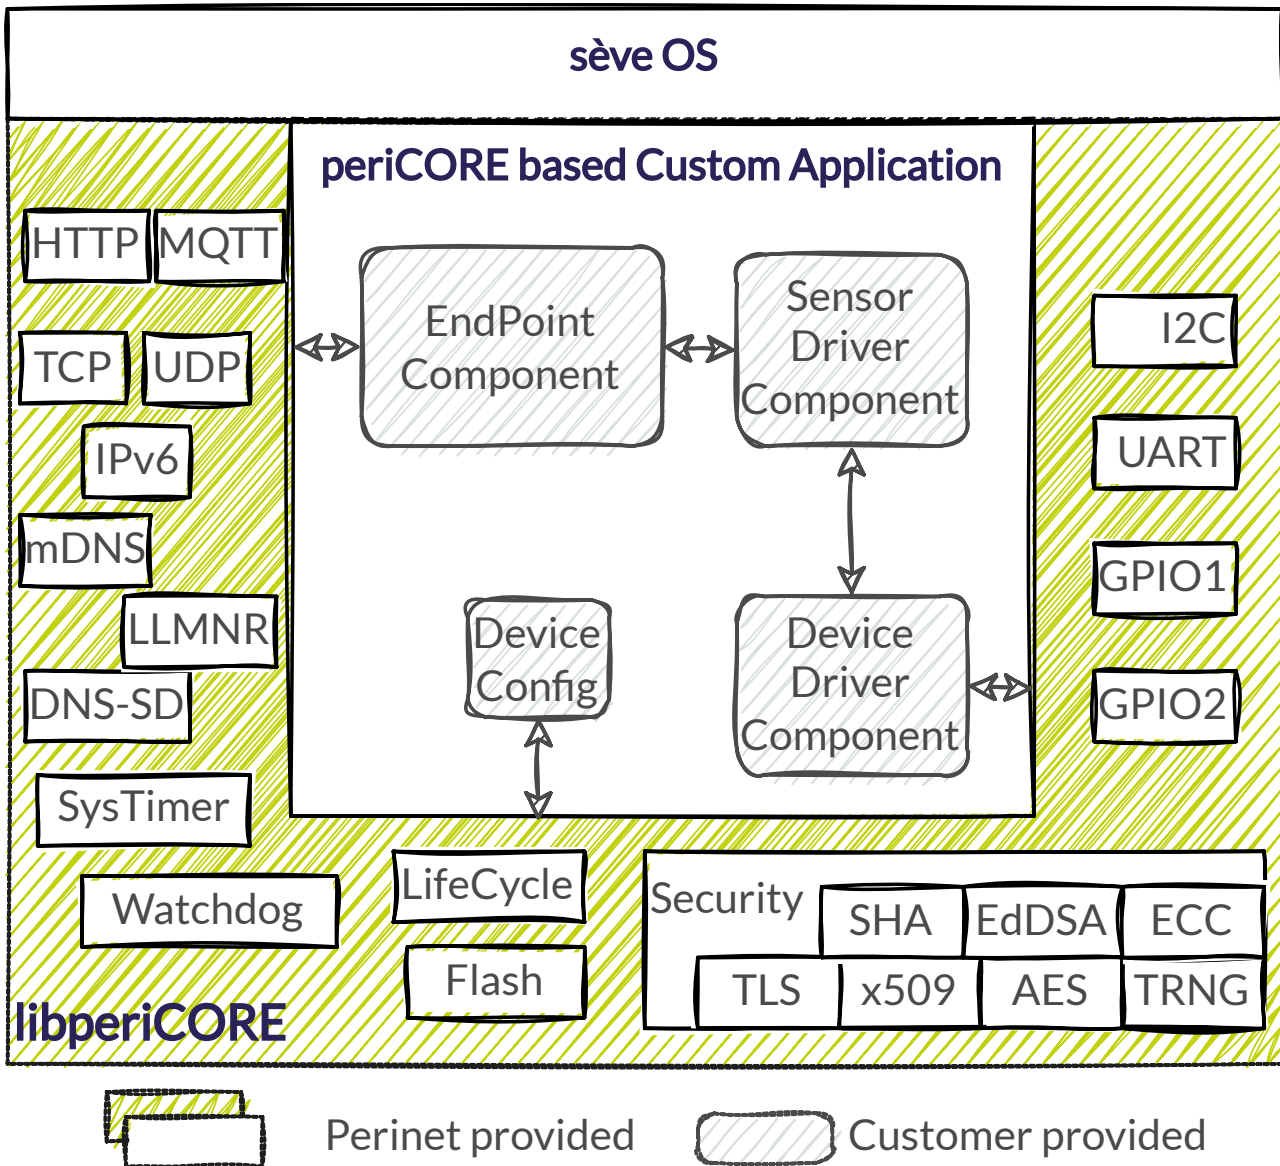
sève OS

periCORE based Custom Application

HTTP MQTT

TCP UDP

IPv6

mDNS

LLMNR

DNS-SD

SysTimer

Watchdog

EndPoint Component

Sensor Driver Component

Device Config

Device Driver Component

I2C

UART

GPIO1

GPIO2

LifeCycle

Flash

Security SHA EdDSA ECC TLS x509 AES TRNG

libperiCORE

Perinet provided Customer provided